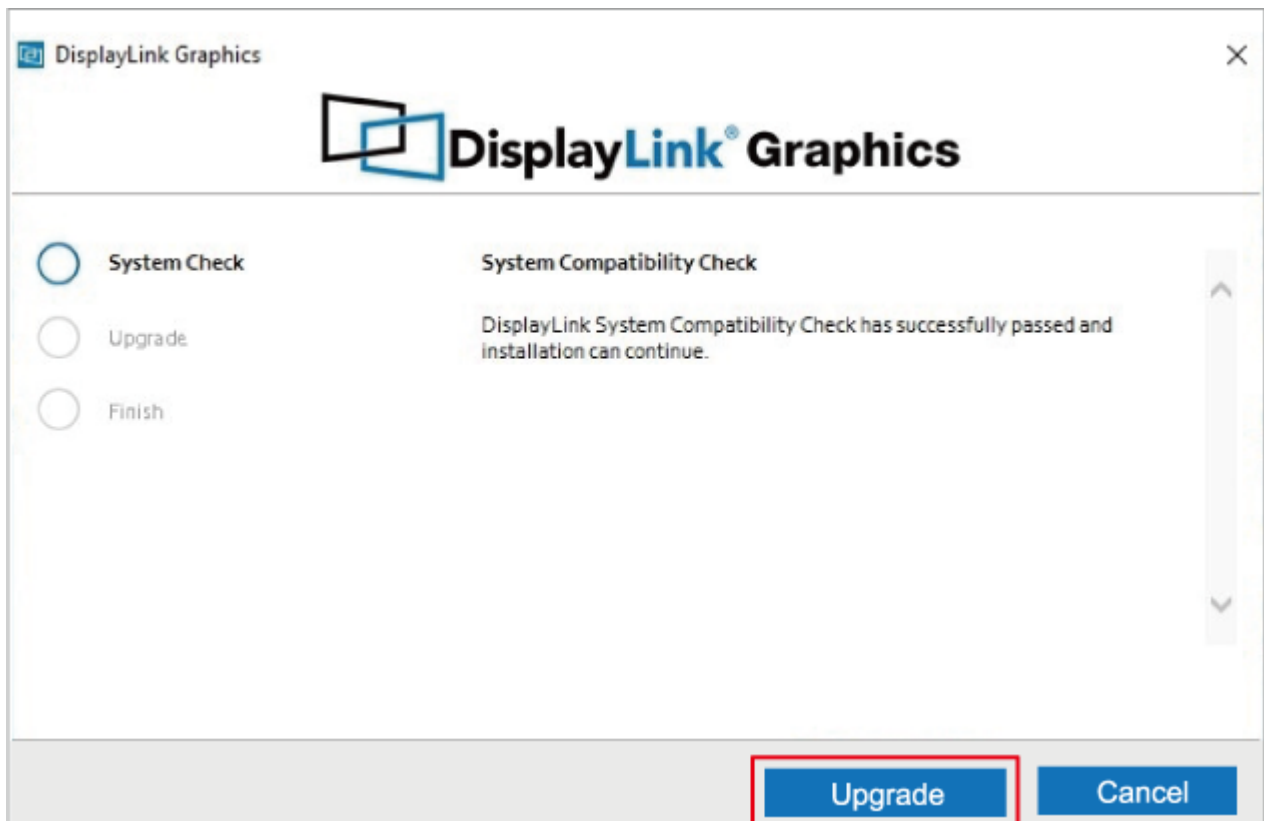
DisplayLink Graphics

DisplayLink® Graphics

System Check

Upgrade

Finish

System Compatibility Check

DisplayLink System Compatibility Check has successfully passed and installation can continue.

Upgrade

Cancel